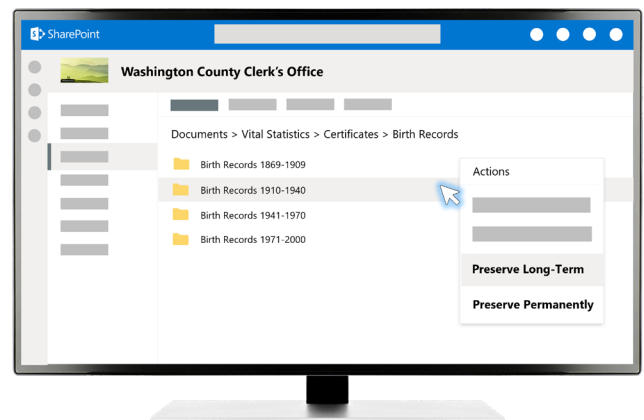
SharePoint

Washington County Clerk's Office

Documents > Vital Statistics > Certificates > Birth Records

Birth Records 1869-1909

Birth Records 1910-1940

Birth Records 1941-1970

Birth Records 1971-2000

Actions

Preserve Long-Term

Preserve Permanently